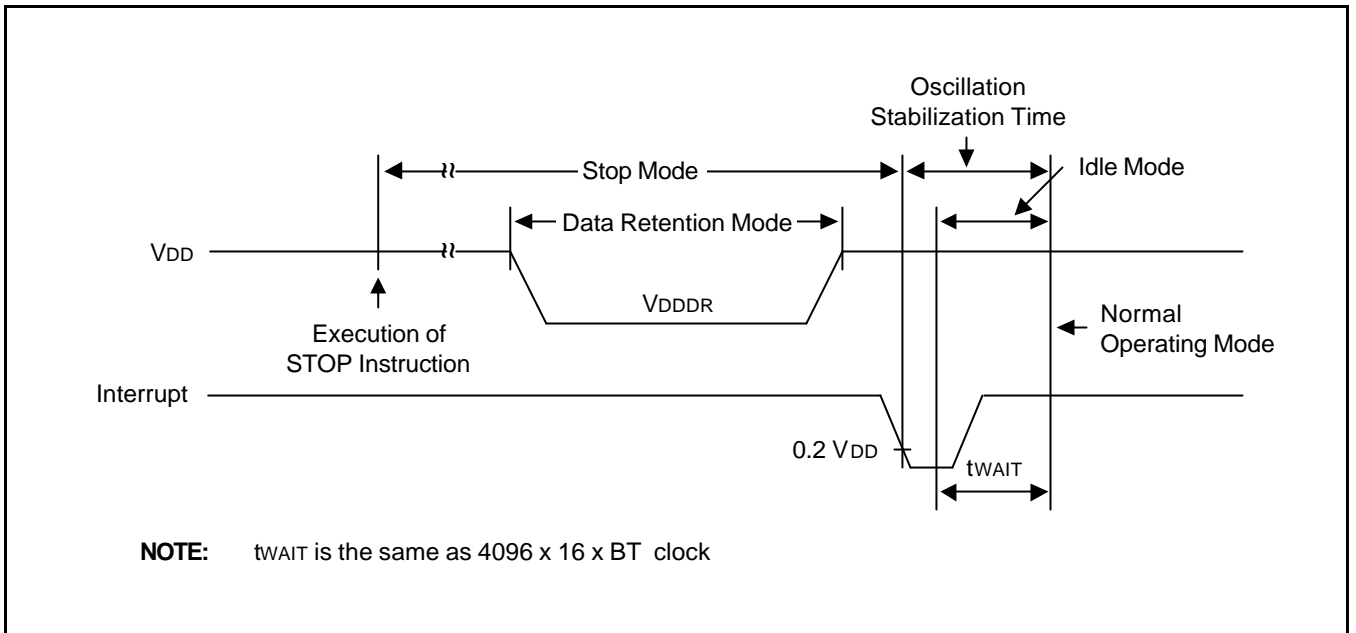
Oscillation Stabilization Time

Stop Mode

Idle Mode

Data Retention Mode

$V_{DD}$

$V_{DDDR}$

Execution of STOP Instruction

Normal Operating Mode

Interrupt

0.2 $V_{DD}$

$t_{WAIT}$

**NOTE:** $t_{WAIT}$ is the same as 4096 x 16 x BT clock